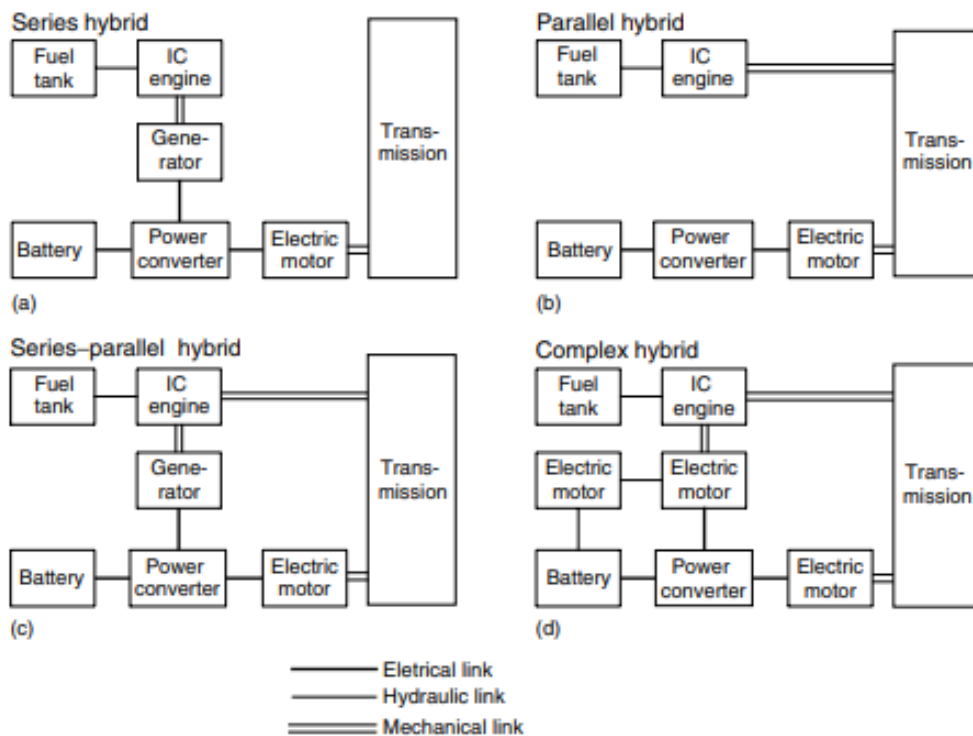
Series hybrid

Fuel tank

IC engine

Generator

Transmission

Battery

Power converter

Electric motor

(a)

Parallel hybrid

Fuel tank

IC engine

Transmission

Battery

Power converter

Electric motor

(b)

Series–parallel hybrid

Fuel tank

IC engine

Generator

Transmission

Battery

Power converter

Electric motor

(c)

Complex hybrid

Fuel tank

IC engine

Electric motor

Electric motor

Transmission

Battery

Power converter

Electric motor

(d)

Eletrical link

Hydraulic link

Mechanical link